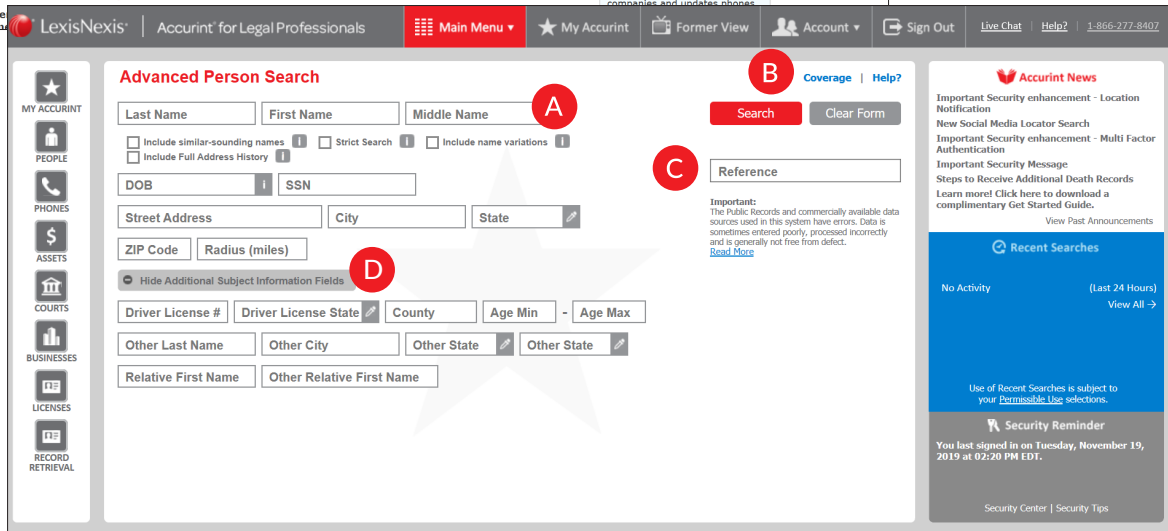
LexisNexis | Accurint for Legal Professionals

Main Menu ▾ | My Accurint | Former View | Account ▾ | Sign Out | Live Chat | Help? | 1-866-277-8407

MY ACCURINT
PEOPLE
PHONES
ASSETS
COURTS
BUSINESSES
LICENSES
RECORD RETRIEVAL

Advanced Person Search

Coverage | Help?

B

A

Last Name | First Name | Middle Name

Search | Clear Form

Include similar-sounding names | Strict Search | Include name variations
Include Full Address History

C

Reference

DOB | SSN

Street Address | City | State

Important:
The Public Records and commercially available data sources used in this system have errors. Data is sometimes entered poorly, processed incorrectly and is generally not free from defect.
Read More

ZIP Code | Radius (miles)

D

Hide Additional Subject Information Fields

Driver License # | Driver License State | County | Age Min - Age Max

Other Last Name | Other City | Other State | Other State

Relative First Name | Other Relative First Name

Accurint News

Important Security enhancement - Location Notification
New Social Media Locator Search
Important Security enhancement - Multi Factor Authentication
Important Security Message
Steps to Receive Additional Death Records
Learn more! Click here to download a complimentary Get Started Guide.
View Past Announcements

Recent Searches

No Activity (Last 24 Hours)
View All →

Use of Recent Searches is subject to your Permissible Use selections.

Security Reminder

You last signed in on Tuesday, November 19, 2019 at 02:20 PM EDT.

Security Center | Security Tips